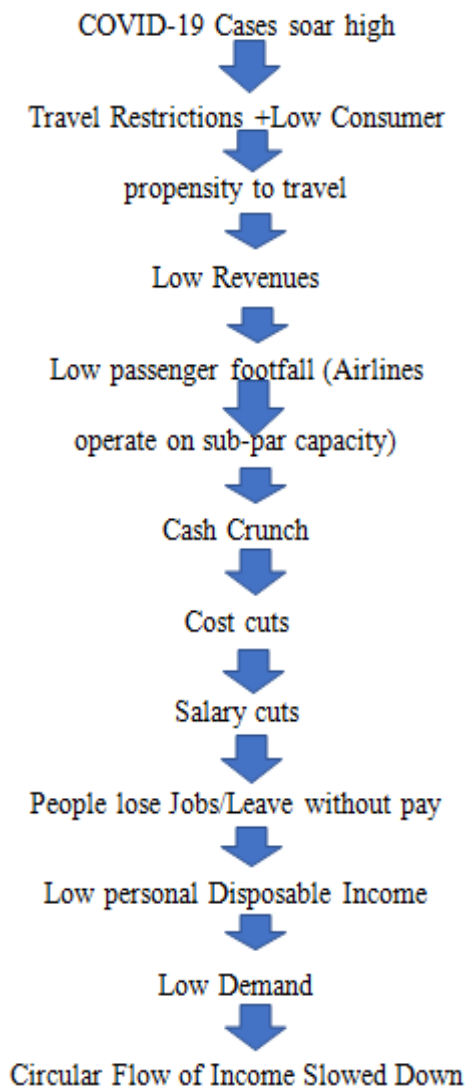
COVID-19 Cases soar high

Travel Restrictions +Low Consumer propensity to travel

Low Revenues

Low passenger footfall (Airlines operate on sub-par capacity)

Cash Crunch

Cost cuts

Salary cuts

People lose Jobs/Leave without pay

Low personal Disposable Income

Low Demand

Circular Flow of Income Slowed Down